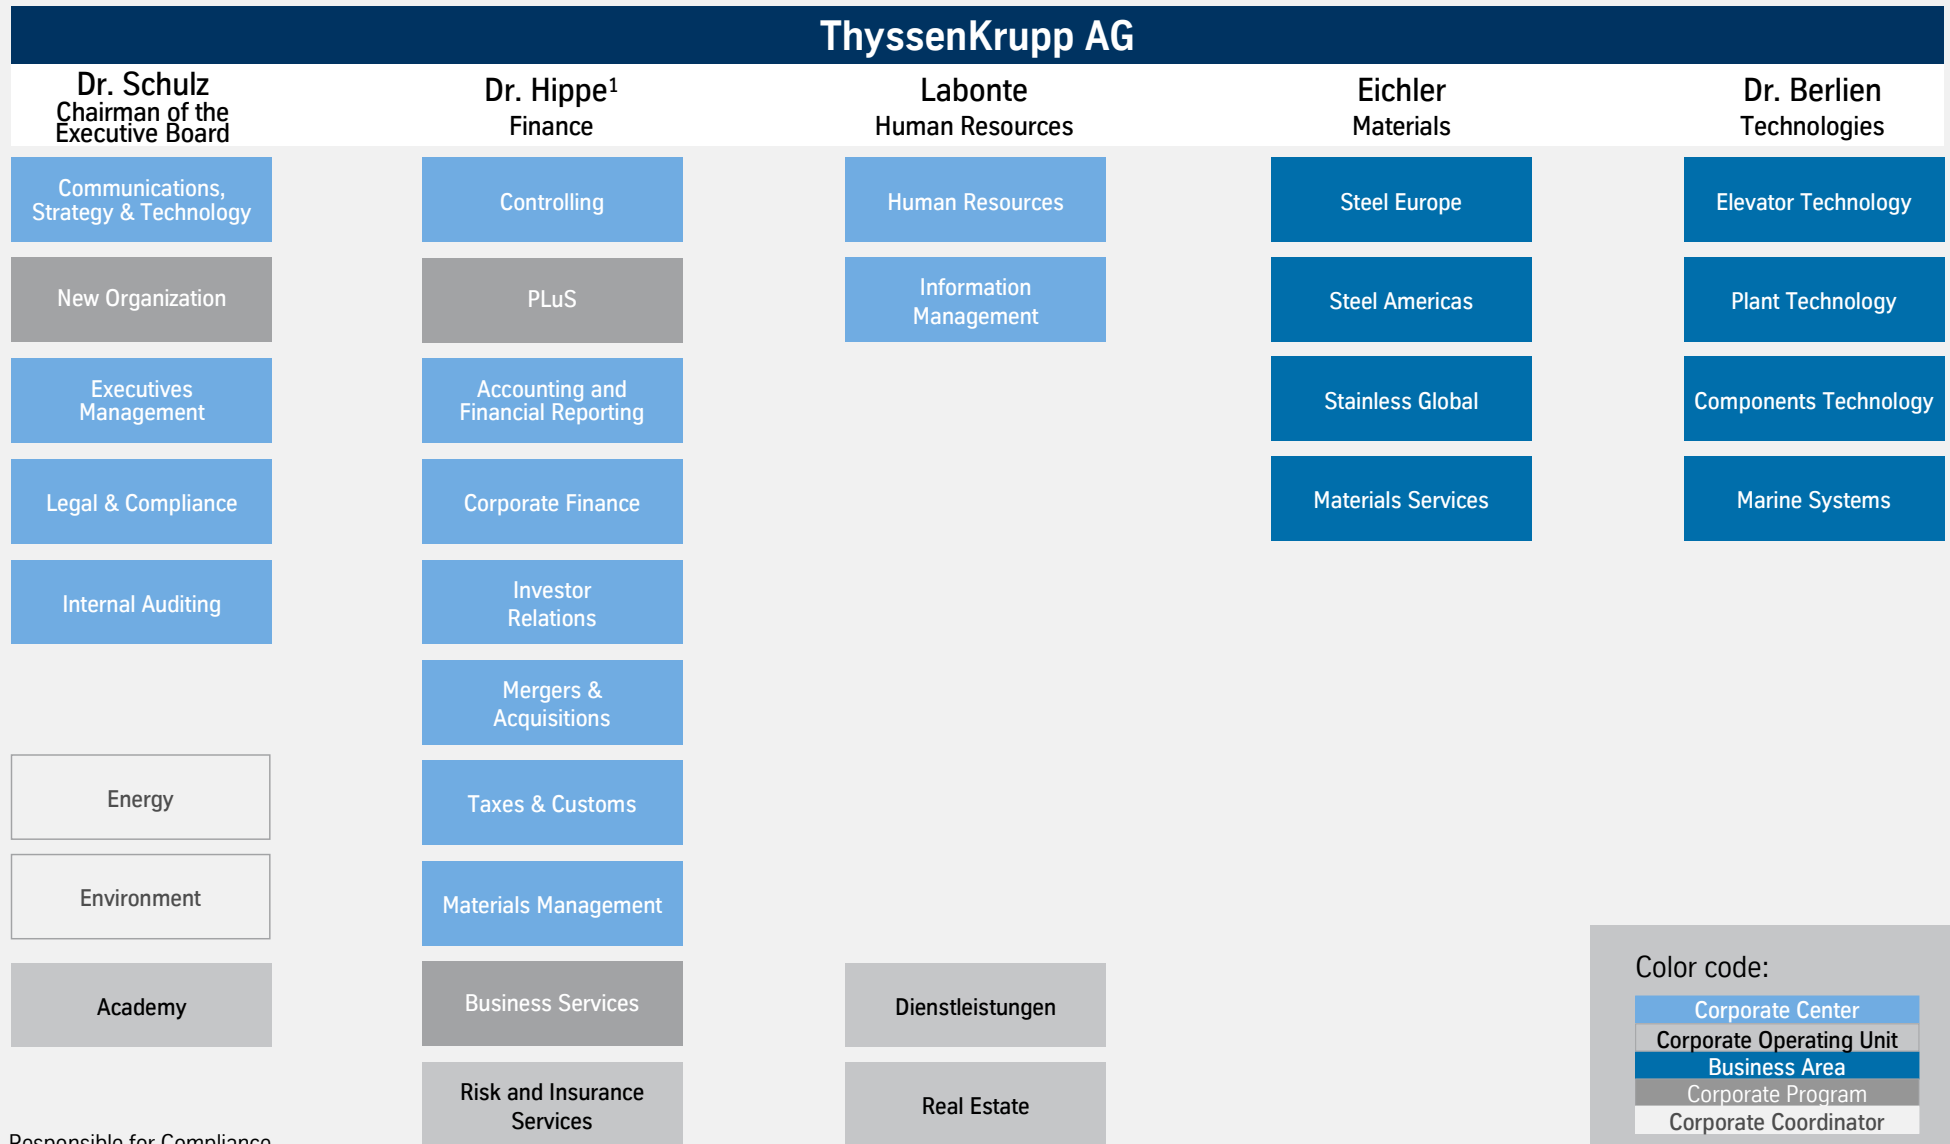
ThyssenKrupp AG

Dr. Schulz
Chairman of the Executive Board

Dr. Hippe$^1$
Finance

Labonte
Human Resources

Eichler
Materials

Dr. Berlien
Technologies

Communications, Strategy & Technology

New Organization

Executives Management

Legal & Compliance

Internal Auditing

Energy

Environment

Academy

Controlling

PLuS

Accounting and Financial Reporting

Corporate Finance

Investor Relations

Mergers & Acquisitions

Taxes & Customs

Materials Management

Business Services

Risk and Insurance Services

Human Resources

Information Management

Dienstleistungen

Real Estate

Steel Europe

Steel Americas

Stainless Global

Materials Services

Elevator Technology

Plant Technology

Components Technology

Marine Systems

Color code:
Corporate Center
Corporate Operating Unit
Business Area
Corporate Program
Corporate Coordinator

Responsible for Compliance